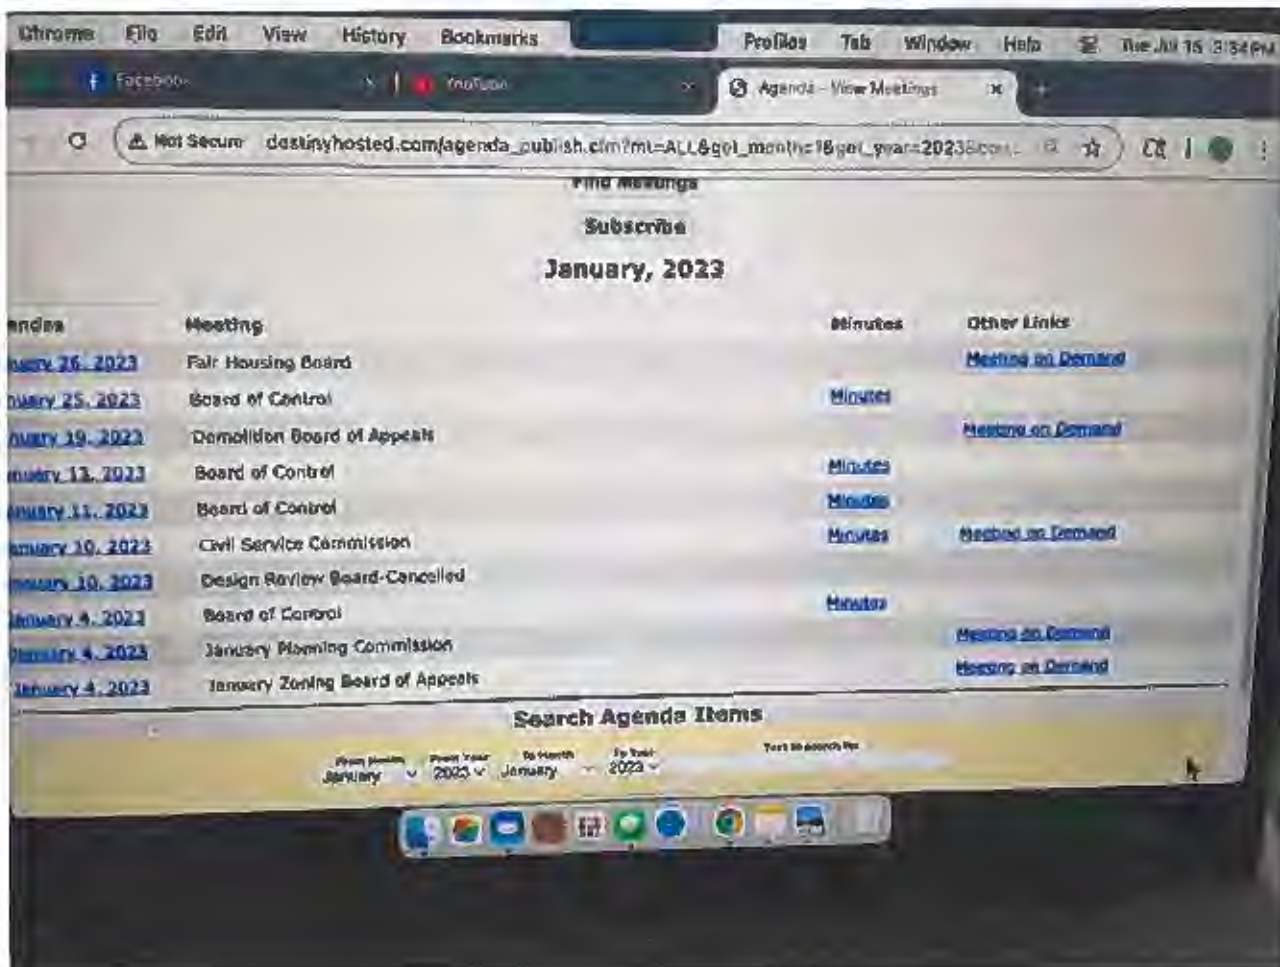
Chrome File Edit View History Bookmarks Profiles Tab Window Help Tue Jul 15 3:54 PM

Facebook YouTube Agenda - View Meetings

Not Secure destinyhosted.com/agenda_publish.cfm?mt=ALL&get_month=1&get_year=2023&com...

Find Meetings

Subscribe

January, 2023

| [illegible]nda | Meeting | Minutes | Other Links |
|---|---|---|---|
| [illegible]uary 26, 2023 | Fair Housing Board | | Meeting on Demand |
| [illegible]uary 25, 2023 | Board of Control | Minutes | |
| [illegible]uary 19, 2023 | Demolition Board of Appeals | | Meeting on Demand |
| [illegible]uary 18, 2023 | Board of Control | Minutes | |
| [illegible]uary 11, 2023 | Board of Control | Minutes | |
| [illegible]uary 10, 2023 | Civil Service Commission | Minutes | Meeting on Demand |
| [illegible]uary 10, 2023 | Design Review Board-Cancelled | | |
| January 4, 2023 | Board of Control | Minutes | |
| January 4, 2023 | January Planning Commission | | Meeting on Demand |
| January 4, 2023 | January Zoning Board of Appeals | | Meeting on Demand |

Search Agenda Items

From Month January From Year 2023 To Month January To Year 2023 Text to search for